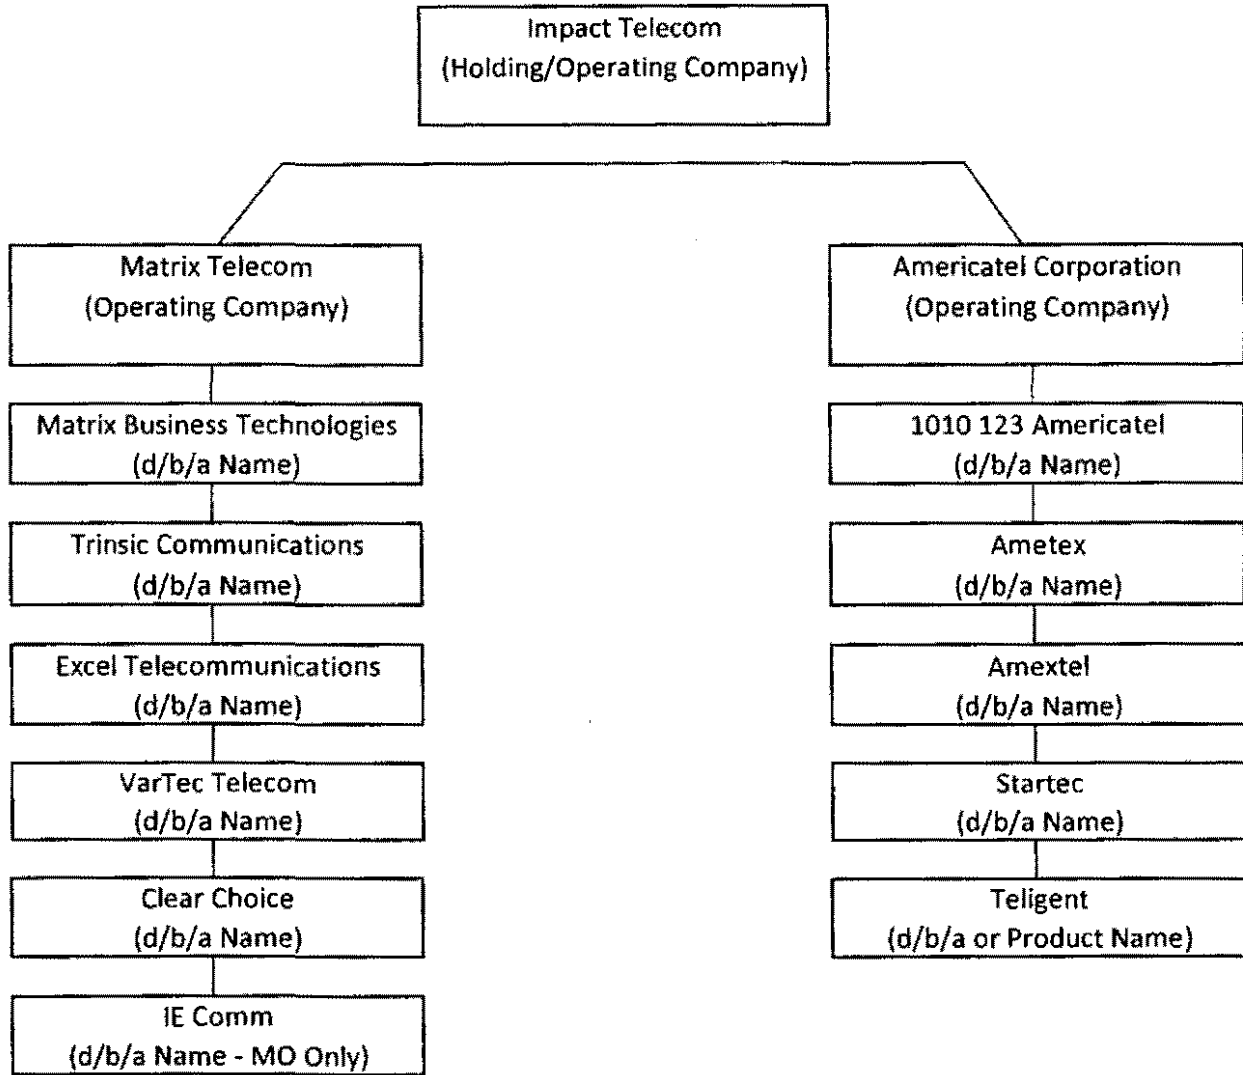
Impact Telecom
(Holding/Operating Company)

Matrix Telecom
(Operating Company)

Matrix Business Technologies
(d/b/a Name)

Trinsic Communications
(d/b/a Name)

Excel Telecommunications
(d/b/a Name)

VarTec Telecom
(d/b/a Name)

Clear Choice
(d/b/a Name)

IE Comm
(d/b/a Name - MO Only)

Americatel Corporation
(Operating Company)

1010 123 Americatel
(d/b/a Name)

Ametex
(d/b/a Name)

Amextel
(d/b/a Name)

Startec
(d/b/a Name)

Teligent
(d/b/a or Product Name)